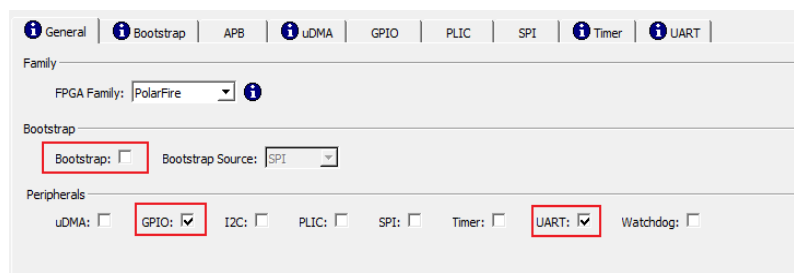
General | Bootstrap | APB | uDMA | GPIO | PLIC | SPI | Timer | UART

Family

FPGA Family: PolarFire

Bootstrap

Bootstrap: ☐ Bootstrap Source: SPI

Peripherals

uDMA: ☐ GPIO: ☑ I2C: ☐ PLIC: ☐ SPI: ☐ Timer: ☐ UART: ☑ Watchdog: ☐